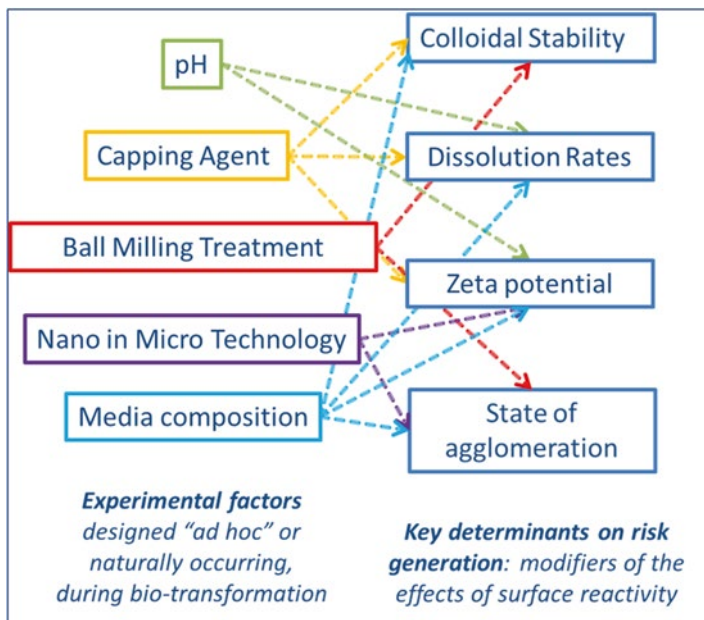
pH

Capping Agent

Ball Milling Treatment

Nano in Micro Technology

Media composition

Colloidal Stability

Dissolution Rates

Zeta potential

State of agglomeration

Experimental factors designed "ad hoc" or naturally occurring, during bio-transformation

Key determinants on risk generation: modifiers of the effects of surface reactivity